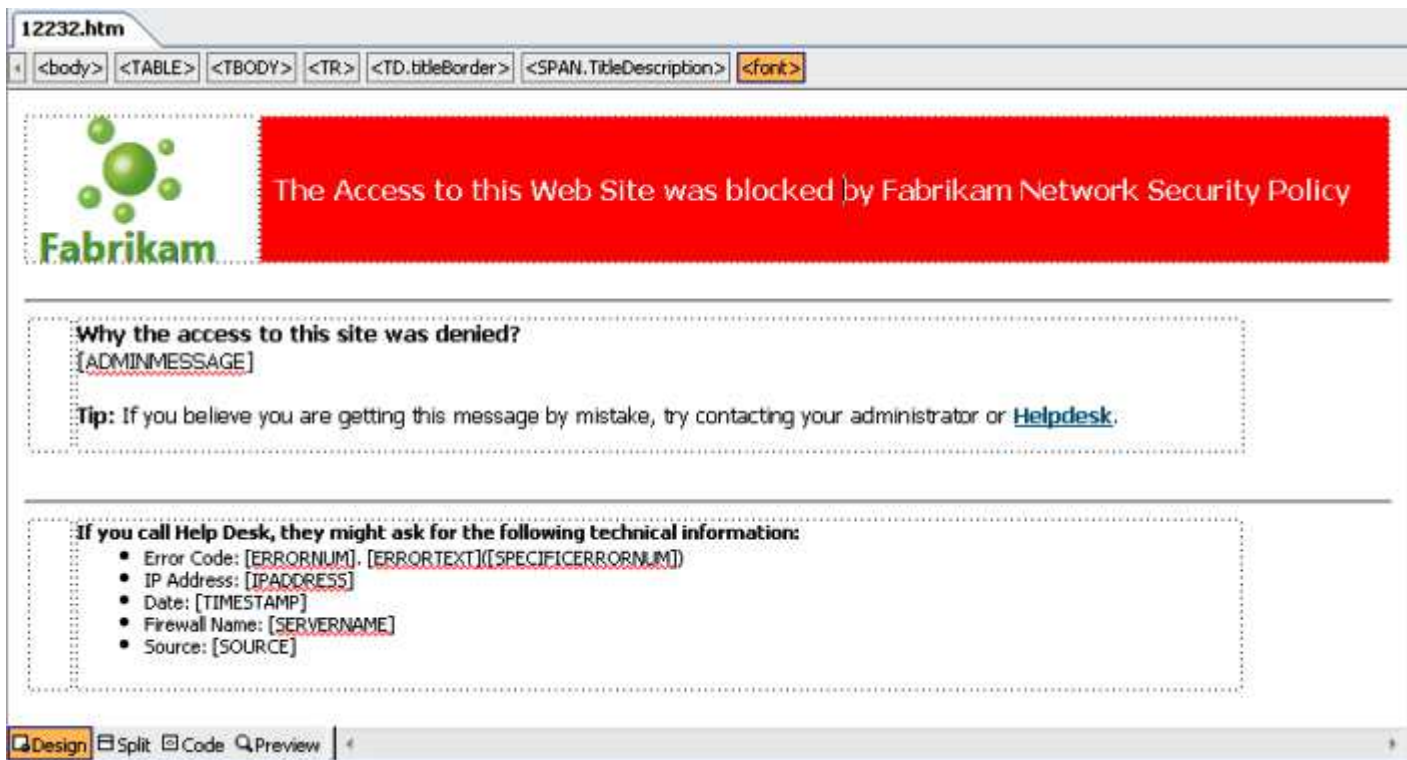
12232.htm

<body> <TABLE> <TBODY> <TR> <TD.titleBorder> <SPAN.TitleDescription> <font>

Fabrikam

The Access to this Web Site was blocked by Fabrikam Network Security Policy

**Why the access to this site was denied?**
[ADMINMESSAGE]

**Tip:** If you believe you are getting this message by mistake, try contacting your administrator or **Helpdesk**.

**If you call Help Desk, they might ask for the following technical information:**
- Error Code: [ERRORNUM]. [ERRORTEXT]([SPECIFICERRORNUM])
- IP Address: [IPADDRESS]
- Date: [TIMESTAMP]
- Firewall Name: [SERVERNAME]
- Source: [SOURCE]

Design Split Code Preview